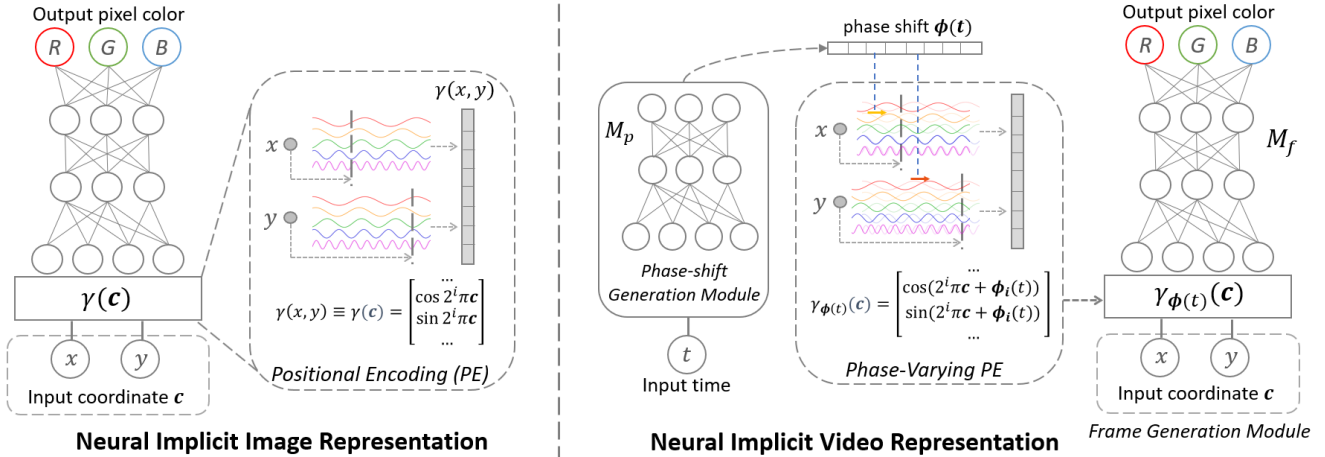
Output pixel color

$R$ $G$ $B$

$\gamma(x, y)$

$x$

$y$

$\gamma(\boldsymbol{c})$

$\gamma(x,y) \equiv \gamma(\boldsymbol{c}) = \begin{bmatrix} \cdots \\ \cos 2^i \pi \boldsymbol{c} \\ \sin 2^i \pi \boldsymbol{c} \\ \cdots \end{bmatrix}$

$x$ $y$

Input coordinate $\boldsymbol{c}$

Positional Encoding (PE)

Neural Implicit Image Representation

phase shift $\boldsymbol{\phi}(\boldsymbol{t})$

$M_p$

Phase-shift Generation Module

$t$

Input time

$x$

$y$

$\gamma_{\boldsymbol{\phi}(t)}(\boldsymbol{c}) = \begin{bmatrix} \cdots \\ \cos(2^i \pi \boldsymbol{c} + \boldsymbol{\phi}_i(t)) \\ \sin(2^i \pi \boldsymbol{c} + \boldsymbol{\phi}_i(t)) \\ \cdots \end{bmatrix}$

Phase-Varying PE

Output pixel color

$R$ $G$ $B$

$M_f$

$\gamma_{\boldsymbol{\phi}(t)}(\boldsymbol{c})$

$x$ $y$

Input coordinate $\boldsymbol{c}$

Frame Generation Module

Neural Implicit Video Representation